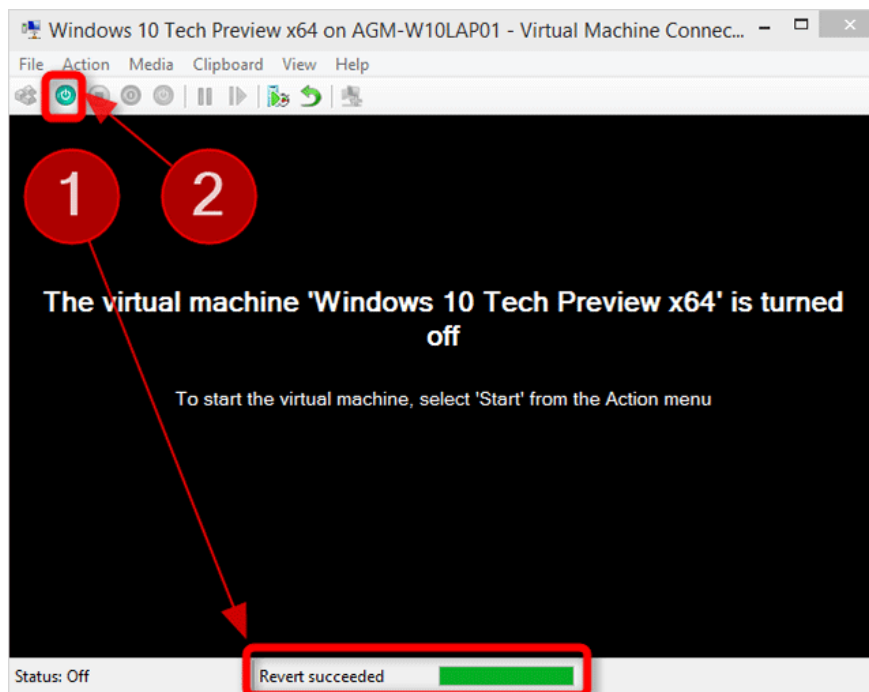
Windows 10 Tech Preview x64 on AGM-W10LAP01 - Virtual Machine Connec...

File Action Media Clipboard View Help

1

2

The virtual machine 'Windows 10 Tech Preview x64' is turned off

To start the virtual machine, select 'Start' from the Action menu

Status: Off

Revert succeeded